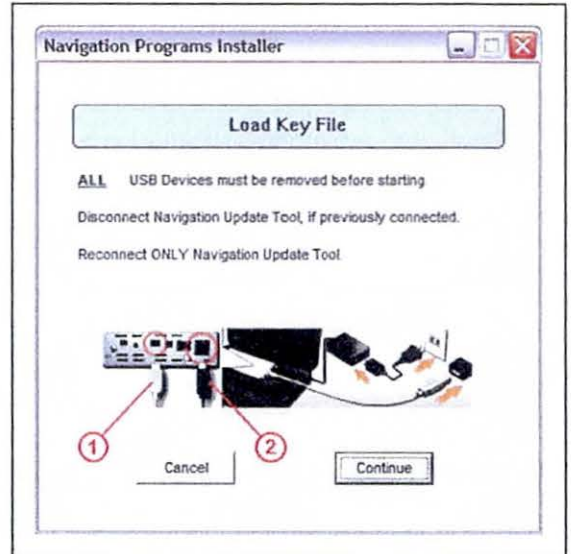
Navigation Programs Installer

Load Key File

ALL USB Devices must be removed before starting.

Disconnect Navigation Update Tool, if previously connected.

Reconnect ONLY Navigation Update Tool.

1

2

Cancel

Continue